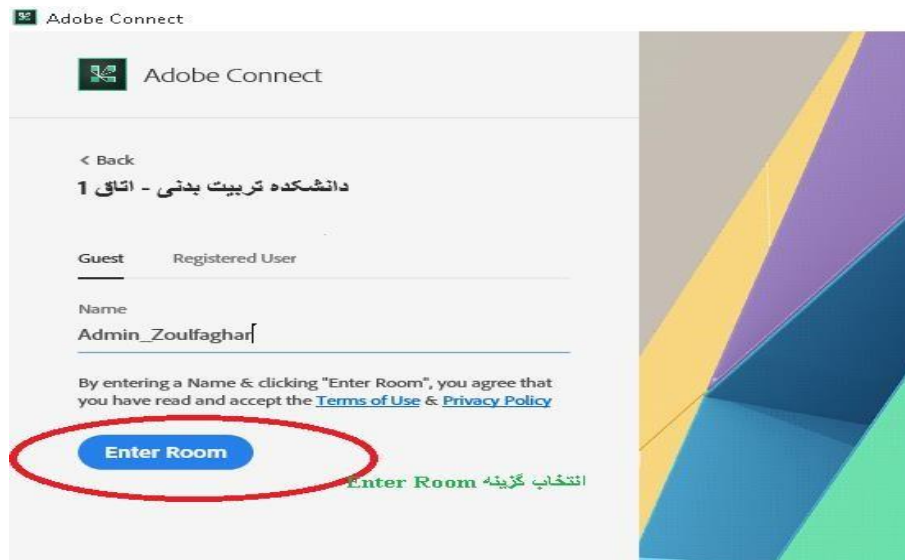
Adobe Connect

Adobe Connect

< Back

دانشکده تربیت بدنی - اتاق 1

Guest Registered User

Name

Admin_Zoulfaghar

By entering a Name & clicking "Enter Room", you agree that you have read and accept the Terms of Use & Privacy Policy

Enter Room

انتخاب گزینه Enter Room